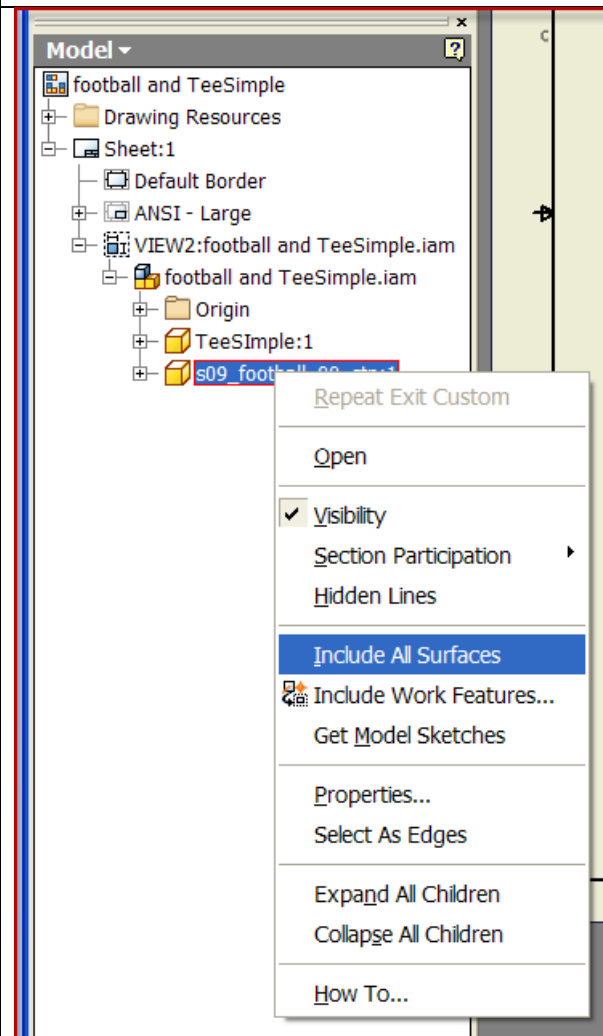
Model
football and TeeSimple
Drawing Resources
Sheet:1
Default Border
ANSI - Large
VIEW2:football and TeeSimple.iam
football and TeeSimple.iam
Origin
TeeSImple:1
s09_football_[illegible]:1

Repeat Exit Custom
Open
Visibility
Section Participation
Hidden Lines
Include All Surfaces
Include Work Features...
Get Model Sketches
Properties...
Select As Edges
Expand All Children
Collapse All Children
How To...